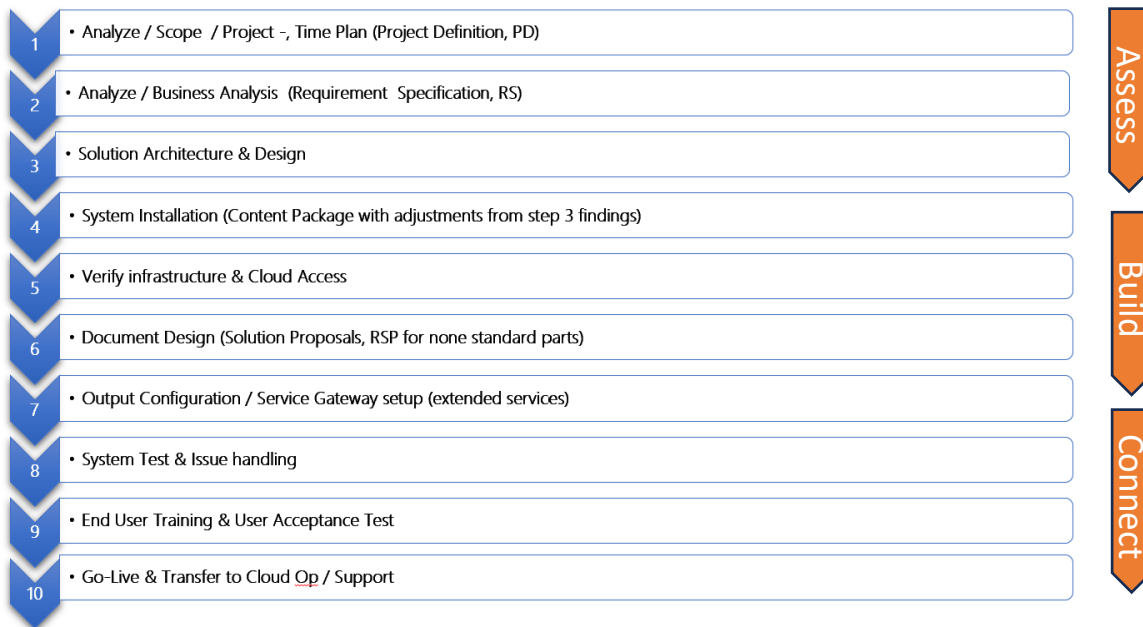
1
• Analyze / Scope / Project -, Time Plan (Project Definition, PD)

2
• Analyze / Business Analysis (Requirement Specification, RS)

3
• Solution Architecture & Design

4
• System Installation (Content Package with adjustments from step 3 findings)

5
• Verify infrastructure & Cloud Access

6
• Document Design (Solution Proposals, RSP for none standard parts)

7
• Output Configuration / Service Gateway setup (extended services)

8
• System Test & Issue handling

9
• End User Training & User Acceptance Test

10
• Go-Live & Transfer to Cloud Op / Support

Assess

Build

Connect